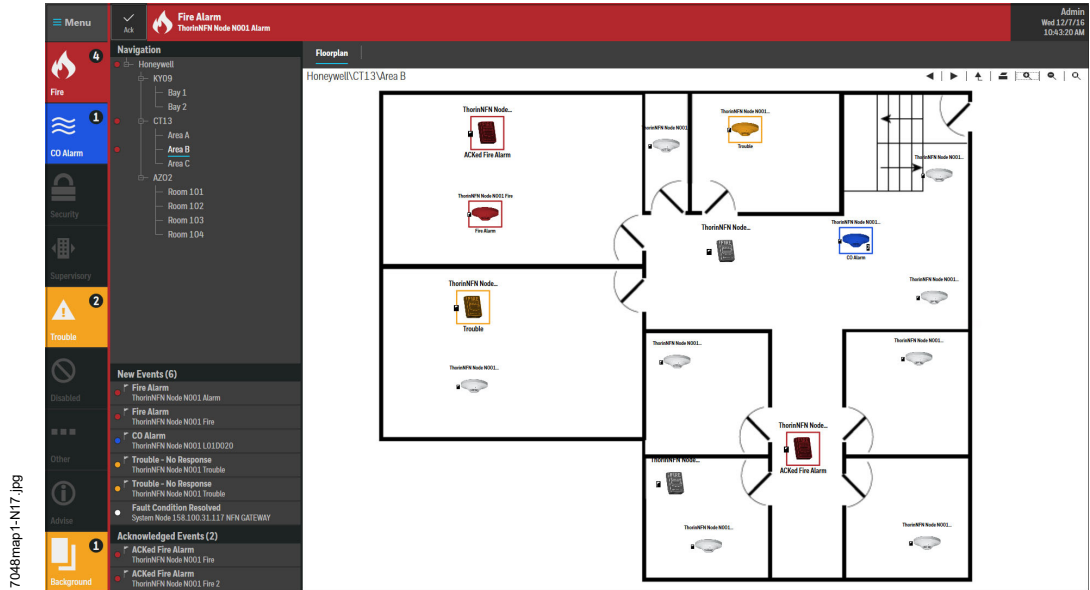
Menu

Ack

Fire Alarm
ThorinNFN Node N001 Alarm

Admin
Wed 12/7/16
10:43:20 AM

4
Fire

1
CO Alarm

Security

Supervisory

2
Trouble

Disabled

Other

Advise

1
Background

Navigation
Honeywell
KY09
Bay 1
Bay 2
CT13
Area A
Area B
Area C
AZO2
Room 101
Room 102
Room 103
Room 104

New Events (6)
Fire Alarm
ThorinNFN Node N001 Alarm
Fire Alarm
ThorinNFN Node N001 Fire
CO Alarm
ThorinNFN Node N001 L010020
Trouble - No Response
ThorinNFN Node N001 Trouble
Trouble - No Response
ThorinNFN Node N001 Trouble
Fault Condition Resolved
System Node 158.100.31.117 NFN GATEWAY

Acknowledged Events (2)
ACKed Fire Alarm
ThorinNFN Node N001 Fire
ACKed Fire Alarm
ThorinNFN Node N001 Fire 2

Floorplan

Honeywell\CT13\Area B

ThorinNFN Node...
ACKed Fire Alarm
ThorinNFN Node N001
ThorinNFN Node N001...
Trouble
ThorinNFN Node N001...
ThorinNFN Node N001 Fire
Fire Alarm
ThorinNFN Node...
ThorinNFN Node N001...
CO Alarm
ThorinNFN Node N001...
ThorinNFN Node...
Trouble
ThorinNFN Node N001...
ThorinNFN Node N001...
ThorinNFN Node N001...
ThorinNFN Node...
ACKed Fire Alarm
ThorinNFN Node...
ThorinNFN Node N001...
ThorinNFN Node N001...

7048map1-N17.jpg